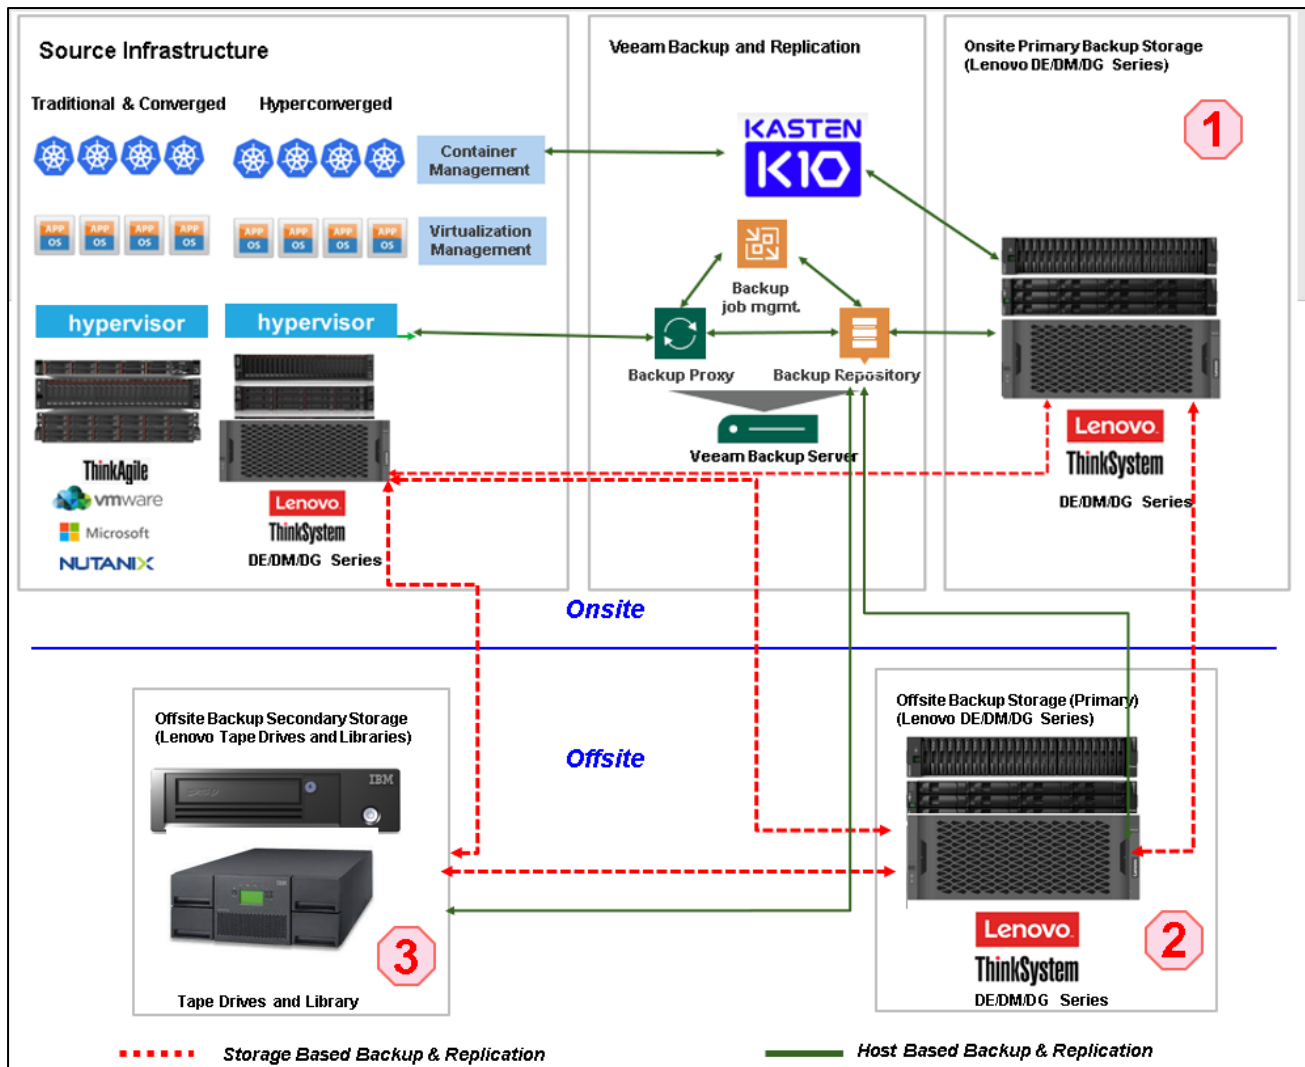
Source Infrastructure

Traditional & Converged

Hyperconverged

Container Management

APP OS APP OS APP OS APP OS

APP OS APP OS APP OS APP OS

Virtualization Management

hypervisor

hypervisor

ThinkAgile

vmware

Microsoft

NUTANIX

Lenovo

ThinkSystem

DE/DM/DG Series

Veeam Backup and Replication

KASTEN K10

Backup job mgmt.

Backup Proxy

Backup Repository

Veeam Backup Server

Onsite Primary Backup Storage (Lenovo DE/DM/DG Series)

1

Lenovo

ThinkSystem

DE/DM/DG Series

Onsite

Offsite

Offsite Backup Secondary Storage (Lenovo Tape Drives and Libraries)

IBM

3

Tape Drives and Library

Offsite Backup Storage (Primary) (Lenovo DE/DM/DG Series)

Lenovo

ThinkSystem

DE/DM/DG Series

2

Storage Based Backup & Replication

Host Based Backup & Replication